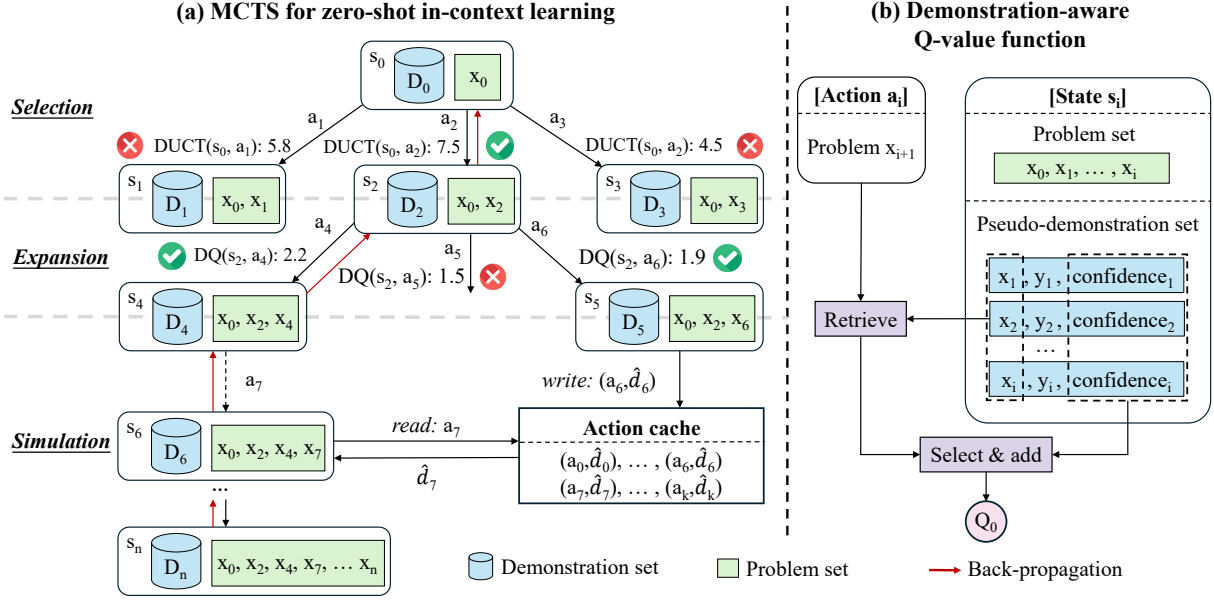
(a) MCTS for zero-shot in-context learning

(b) Demonstration-aware Q-value function

Selection

Expansion

Simulation

$s_0$ $D_0$ $x_0$

$a_1$ $a_2$ $a_3$

DUCT($s_0$, $a_1$): 5.8

DUCT($s_0$, $a_2$): 7.5

DUCT($s_0$, $a_2$): 4.5

$s_1$ $D_1$ $x_0$, $x_1$

$s_2$ $D_2$ $x_0$, $x_2$

$s_3$ $D_3$ $x_0$, $x_3$

$a_4$ $a_5$ $a_6$

DQ($s_2$, $a_4$): 2.2

DQ($s_2$, $a_5$): 1.5

DQ($s_2$, $a_6$): 1.9

$s_4$ $D_4$ $x_0$, $x_2$, $x_4$

$s_5$ $D_5$ $x_0$, $x_2$, $x_6$

$a_7$

write: ($a_6$,$\hat{d}_6$)

$s_6$ $D_6$ $x_0$, $x_2$, $x_4$, $x_7$

read: $a_7$

$\hat{d}_7$

Action cache

($a_0$,$\hat{d}_0$), … , ($a_6$,$\hat{d}_6$)
($a_7$,$\hat{d}_7$), … , ($a_k$,$\hat{d}_k$)

…

$s_n$ $D_n$ $x_0$, $x_2$, $x_4$, $x_7$, … $x_n$

Demonstration set

Problem set

Back-propagation

[Action $a_i$]

Problem $x_{i+1}$

[State $s_i$]

Problem set

$x_0$, $x_1$, … , $x_i$

Pseudo-demonstration set

$x_1$ , $y_1$ , confidence$_1$
$x_2$ , $y_2$ , confidence$_2$
…
$x_i$ , $y_i$ , confidence$_i$

Retrieve

Select & add

$Q_0$